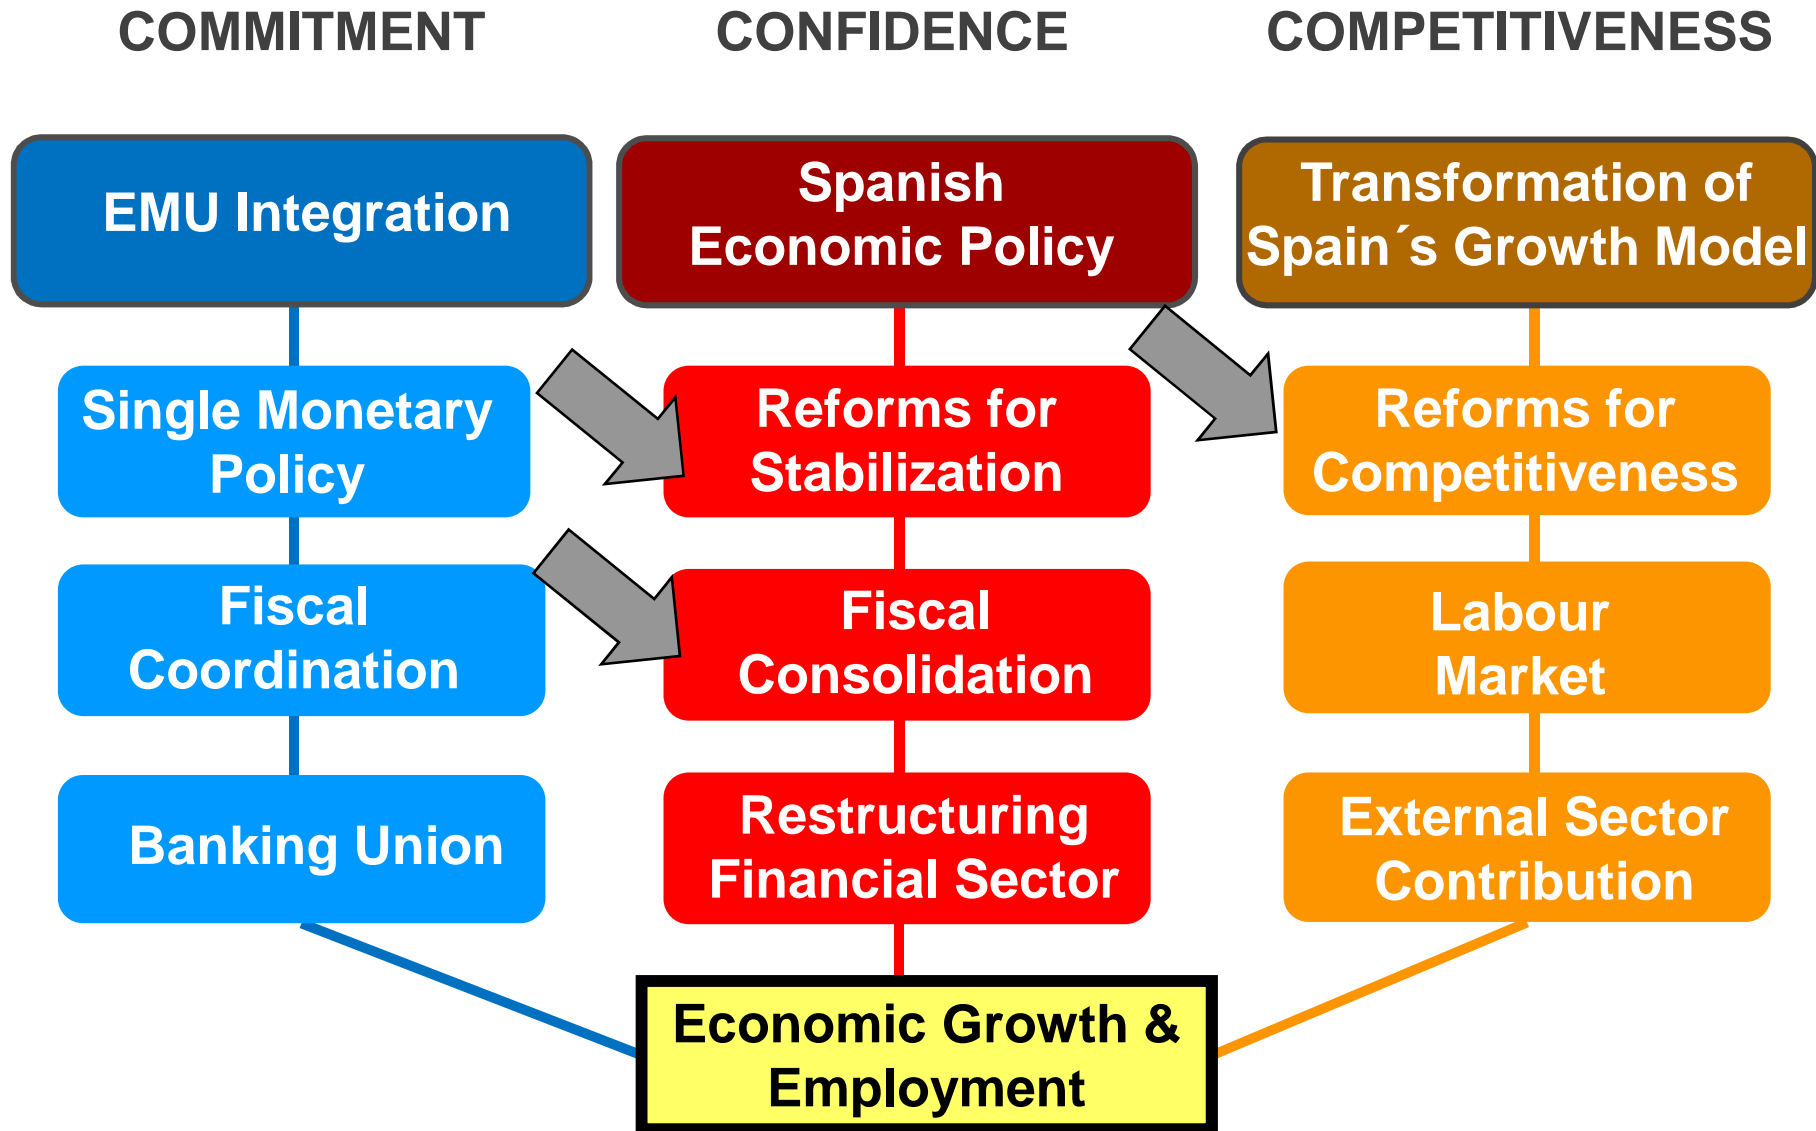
COMMITMENT

EMU Integration

Single Monetary Policy

Fiscal Coordination

Banking Union

CONFIDENCE

Spanish Economic Policy

Reforms for Stabilization

Fiscal Consolidation

Restructuring Financial Sector

COMPETITIVENESS

Transformation of Spain´s Growth Model

Reforms for Competitiveness

Labour Market

External Sector Contribution

Economic Growth & Employment